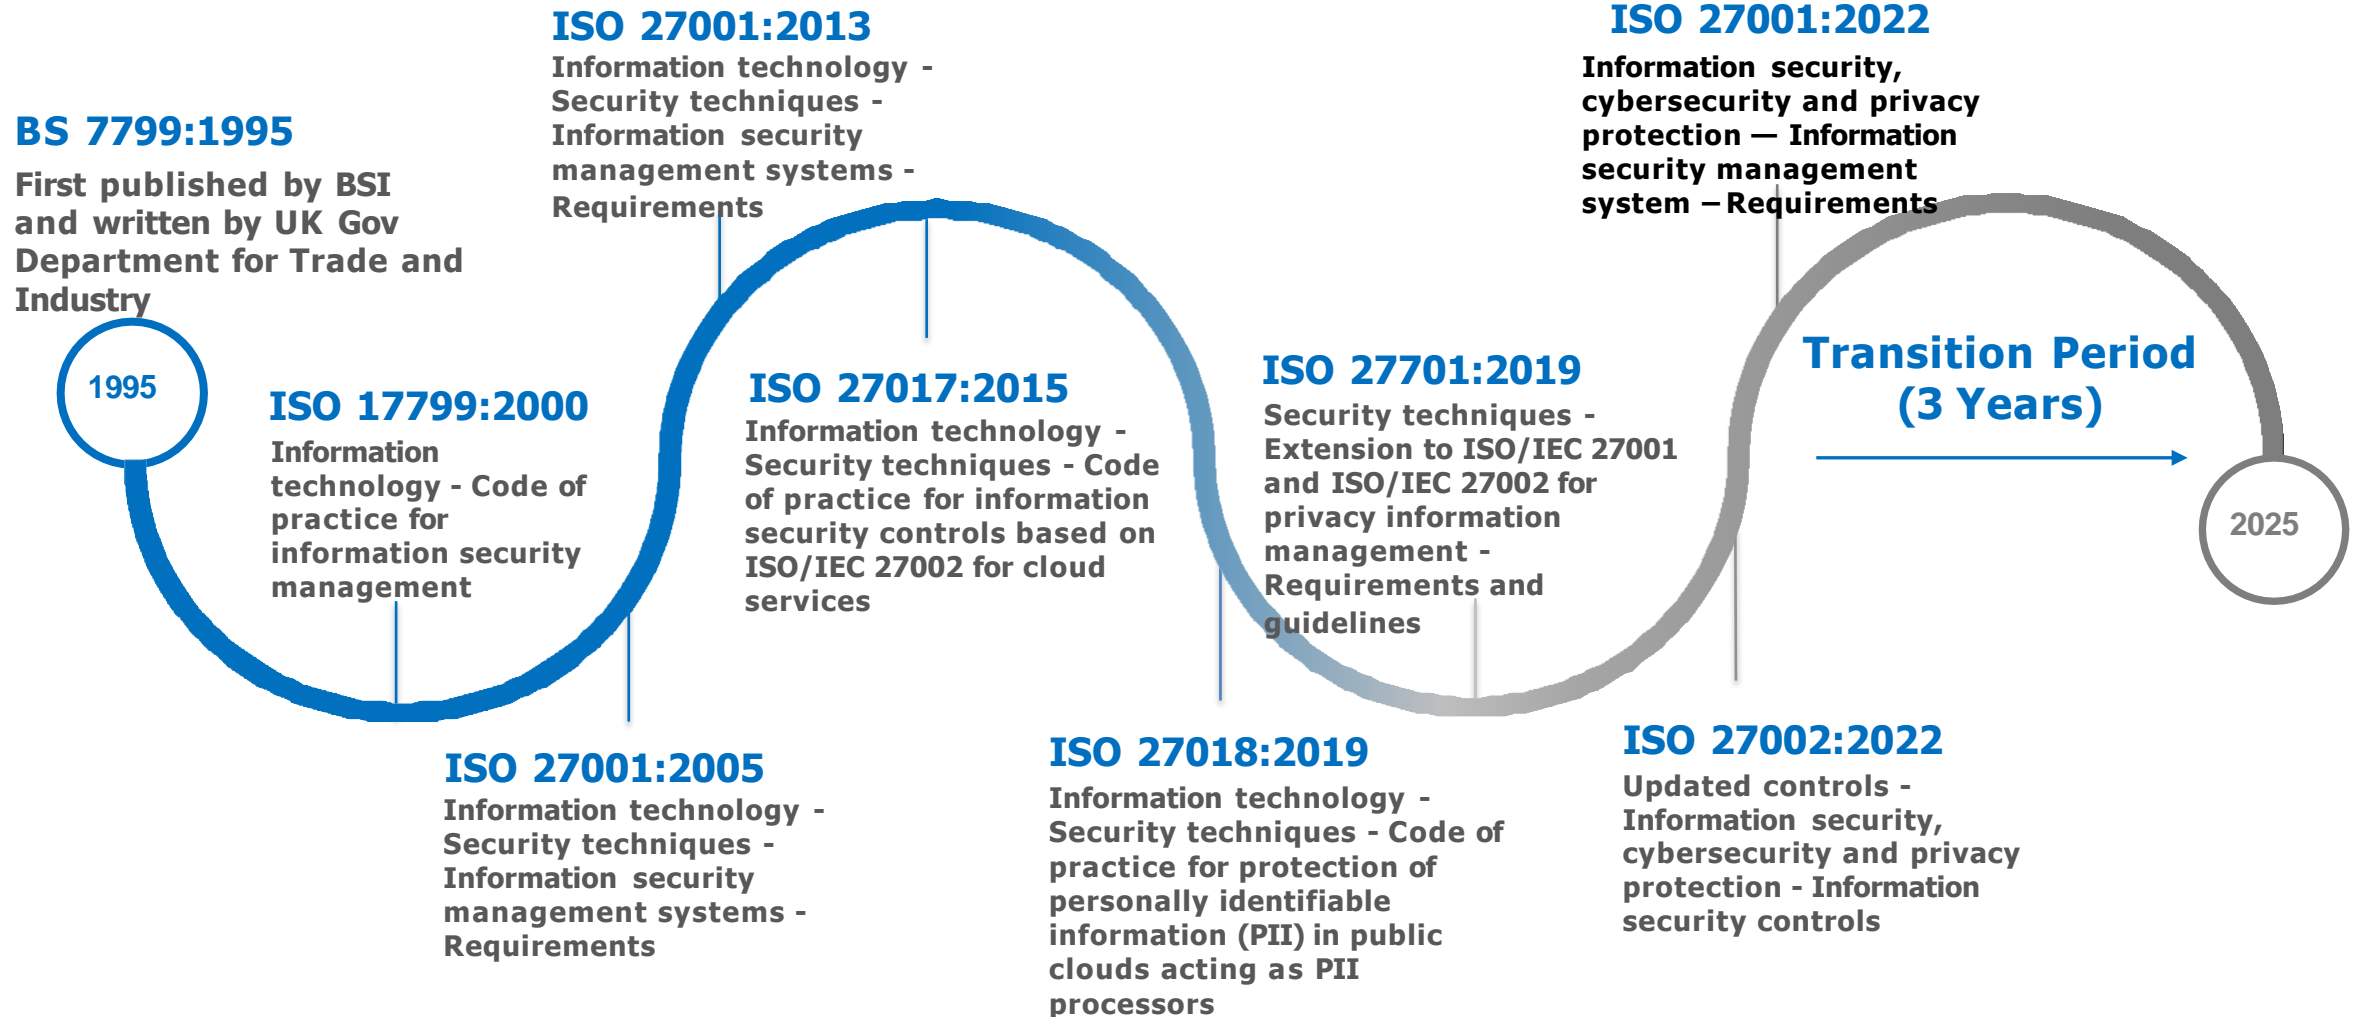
BS 7799:1995
First published by BSI and written by UK Gov Department for Trade and Industry

1995

ISO 17799:2000
Information technology - Code of practice for information security management

ISO 27001:2005
Information technology - Security techniques - Information security management systems - Requirements

ISO 27001:2013
Information technology - Security techniques - Information security management systems - Requirements

ISO 27017:2015
Information technology - Security techniques - Code of practice for information security controls based on ISO/IEC 27002 for cloud services

ISO 27018:2019
Information technology - Security techniques - Code of practice for protection of personally identifiable information (PII) in public clouds acting as PII processors

ISO 27701:2019
Security techniques - Extension to ISO/IEC 27001 and ISO/IEC 27002 for privacy information management - Requirements and guidelines

ISO 27001:2022
Information security, cybersecurity and privacy protection — Information security management system – Requirements

ISO 27002:2022
Updated controls - Information security, cybersecurity and privacy protection - Information security controls

Transition Period (3 Years)

2025